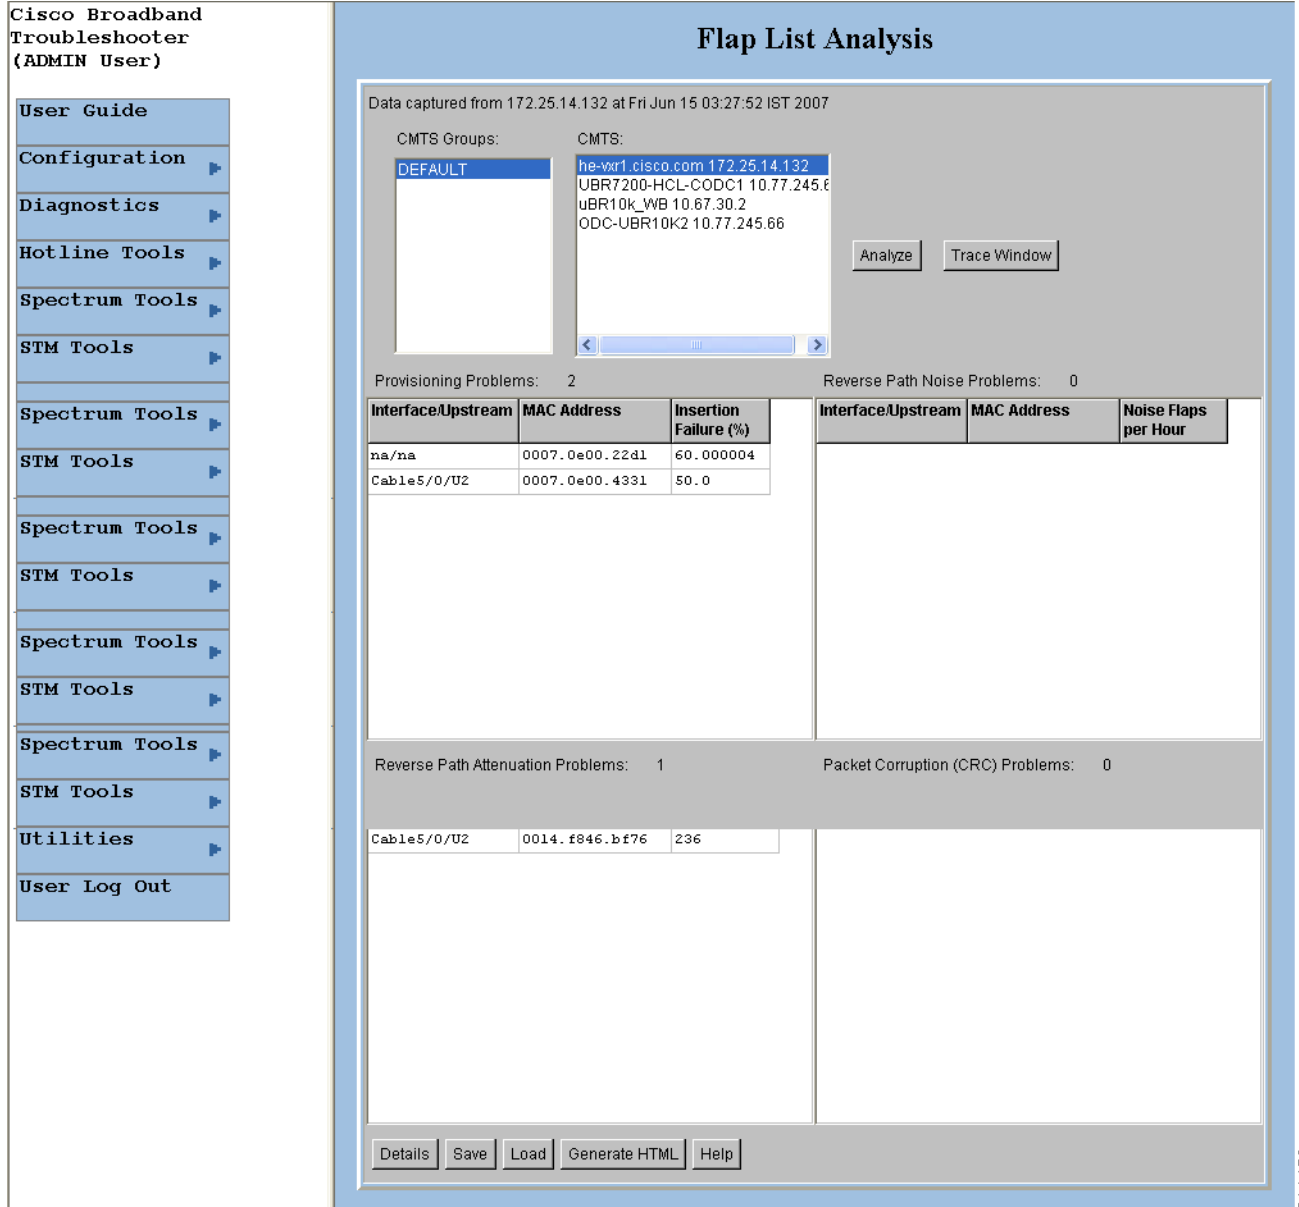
Cisco Broadband Troubleshooter (ADMIN User)

User Guide
Configuration
Diagnostics
Hotline Tools
Spectrum Tools
STM Tools
Spectrum Tools
STM Tools
Spectrum Tools
STM Tools
Spectrum Tools
STM Tools
Spectrum Tools
STM Tools
Utilities
User Log Out

Flap List Analysis

Data captured from 172.25.14.132 at Fri Jun 15 03:27:52 IST 2007

CMTS Groups:
DEFAULT

CMTS:
he-vxr1.cisco.com 172.25.14.132
UBR7200-HCL-CODC1 10.77.245.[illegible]
uBR10k_WB 10.67.30.2
ODC-UBR10K2 10.77.245.66

Analyze
Trace Window

Provisioning Problems: 2

| Interface/Upstream | MAC Address | Insertion Failure (%) |
|---|---|---|
| na/na | 0007.0e00.22d1 | 60.000004 |
| Cable5/0/U2 | 0007.0e00.4331 | 50.0 |

Reverse Path Noise Problems: 0

| Interface/Upstream | MAC Address | Noise Flaps per Hour |
|---|---|---|

Reverse Path Attenuation Problems: 1

| | | |
|---|---|---|
| Cable5/0/U2 | 0014.f846.bf76 | 236 |

Packet Corruption (CRC) Problems: 0

Details
Save
Load
Generate HTML
Help